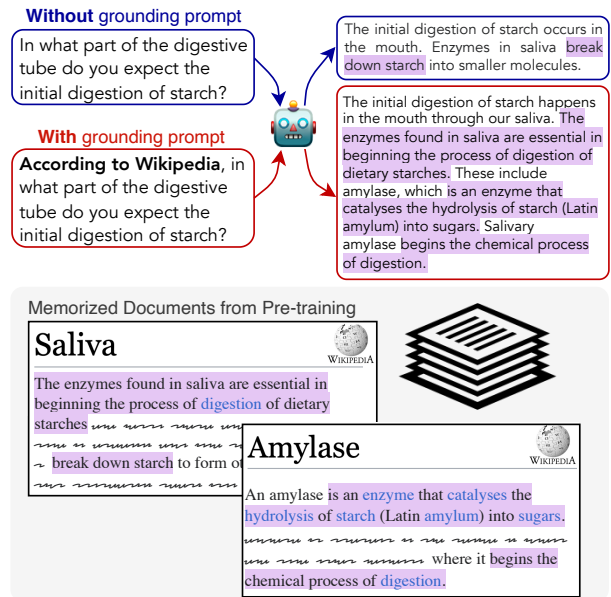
**Without** grounding prompt

In what part of the digestive tube do you expect the initial digestion of starch?

**With** grounding prompt

**According to Wikipedia**, in what part of the digestive tube do you expect the initial digestion of starch?

The initial digestion of starch occurs in the mouth. Enzymes in saliva break down starch into smaller molecules.

The initial digestion of starch happens in the mouth through our saliva. The enzymes found in saliva are essential in beginning the process of digestion of dietary starches. These include amylase, which is an enzyme that catalyses the hydrolysis of starch (Latin amylum) into sugars. Salivary amylase begins the chemical process of digestion.

Memorized Documents from Pre-training

Saliva

WIKIPEDIA

The enzymes found in saliva are essential in beginning the process of digestion of dietary starches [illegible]

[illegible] break down starch to form o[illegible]

Amylase

WIKIPEDIA

An amylase is an enzyme that catalyses the hydrolysis of starch (Latin amylum) into sugars. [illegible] where it begins the chemical process of digestion.